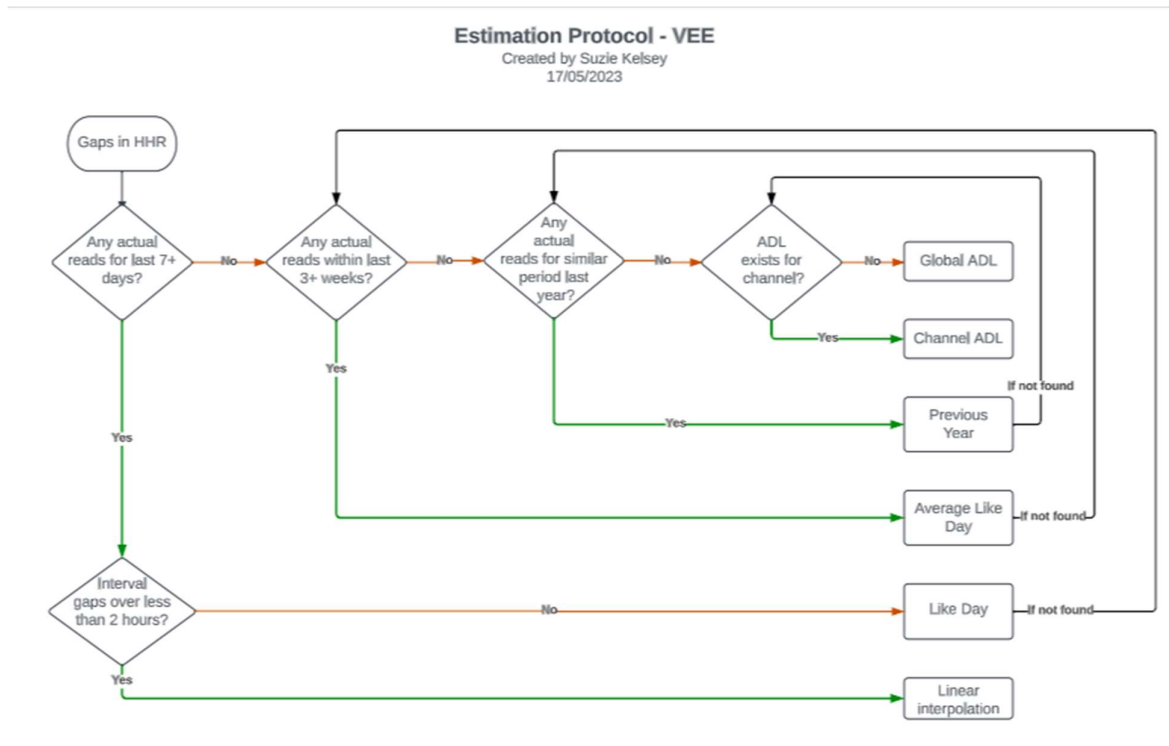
Estimation Protocol - VEE
Created by Suzie Kelsey
17/05/2023

Gaps in HHR

Any actual reads for last 7+ days?

No

Any actual reads within last 3+ weeks?

No

Any actual reads for similar period last year?

No

ADL exists for channel?

No

Global ADL

Yes

Channel ADL

If not found

Yes

Yes

Previous Year

Yes

Average Like Day

If not found

Yes

Interval gaps over less than 2 hours?

No

Like Day

If not found

Yes

Linear interpolation